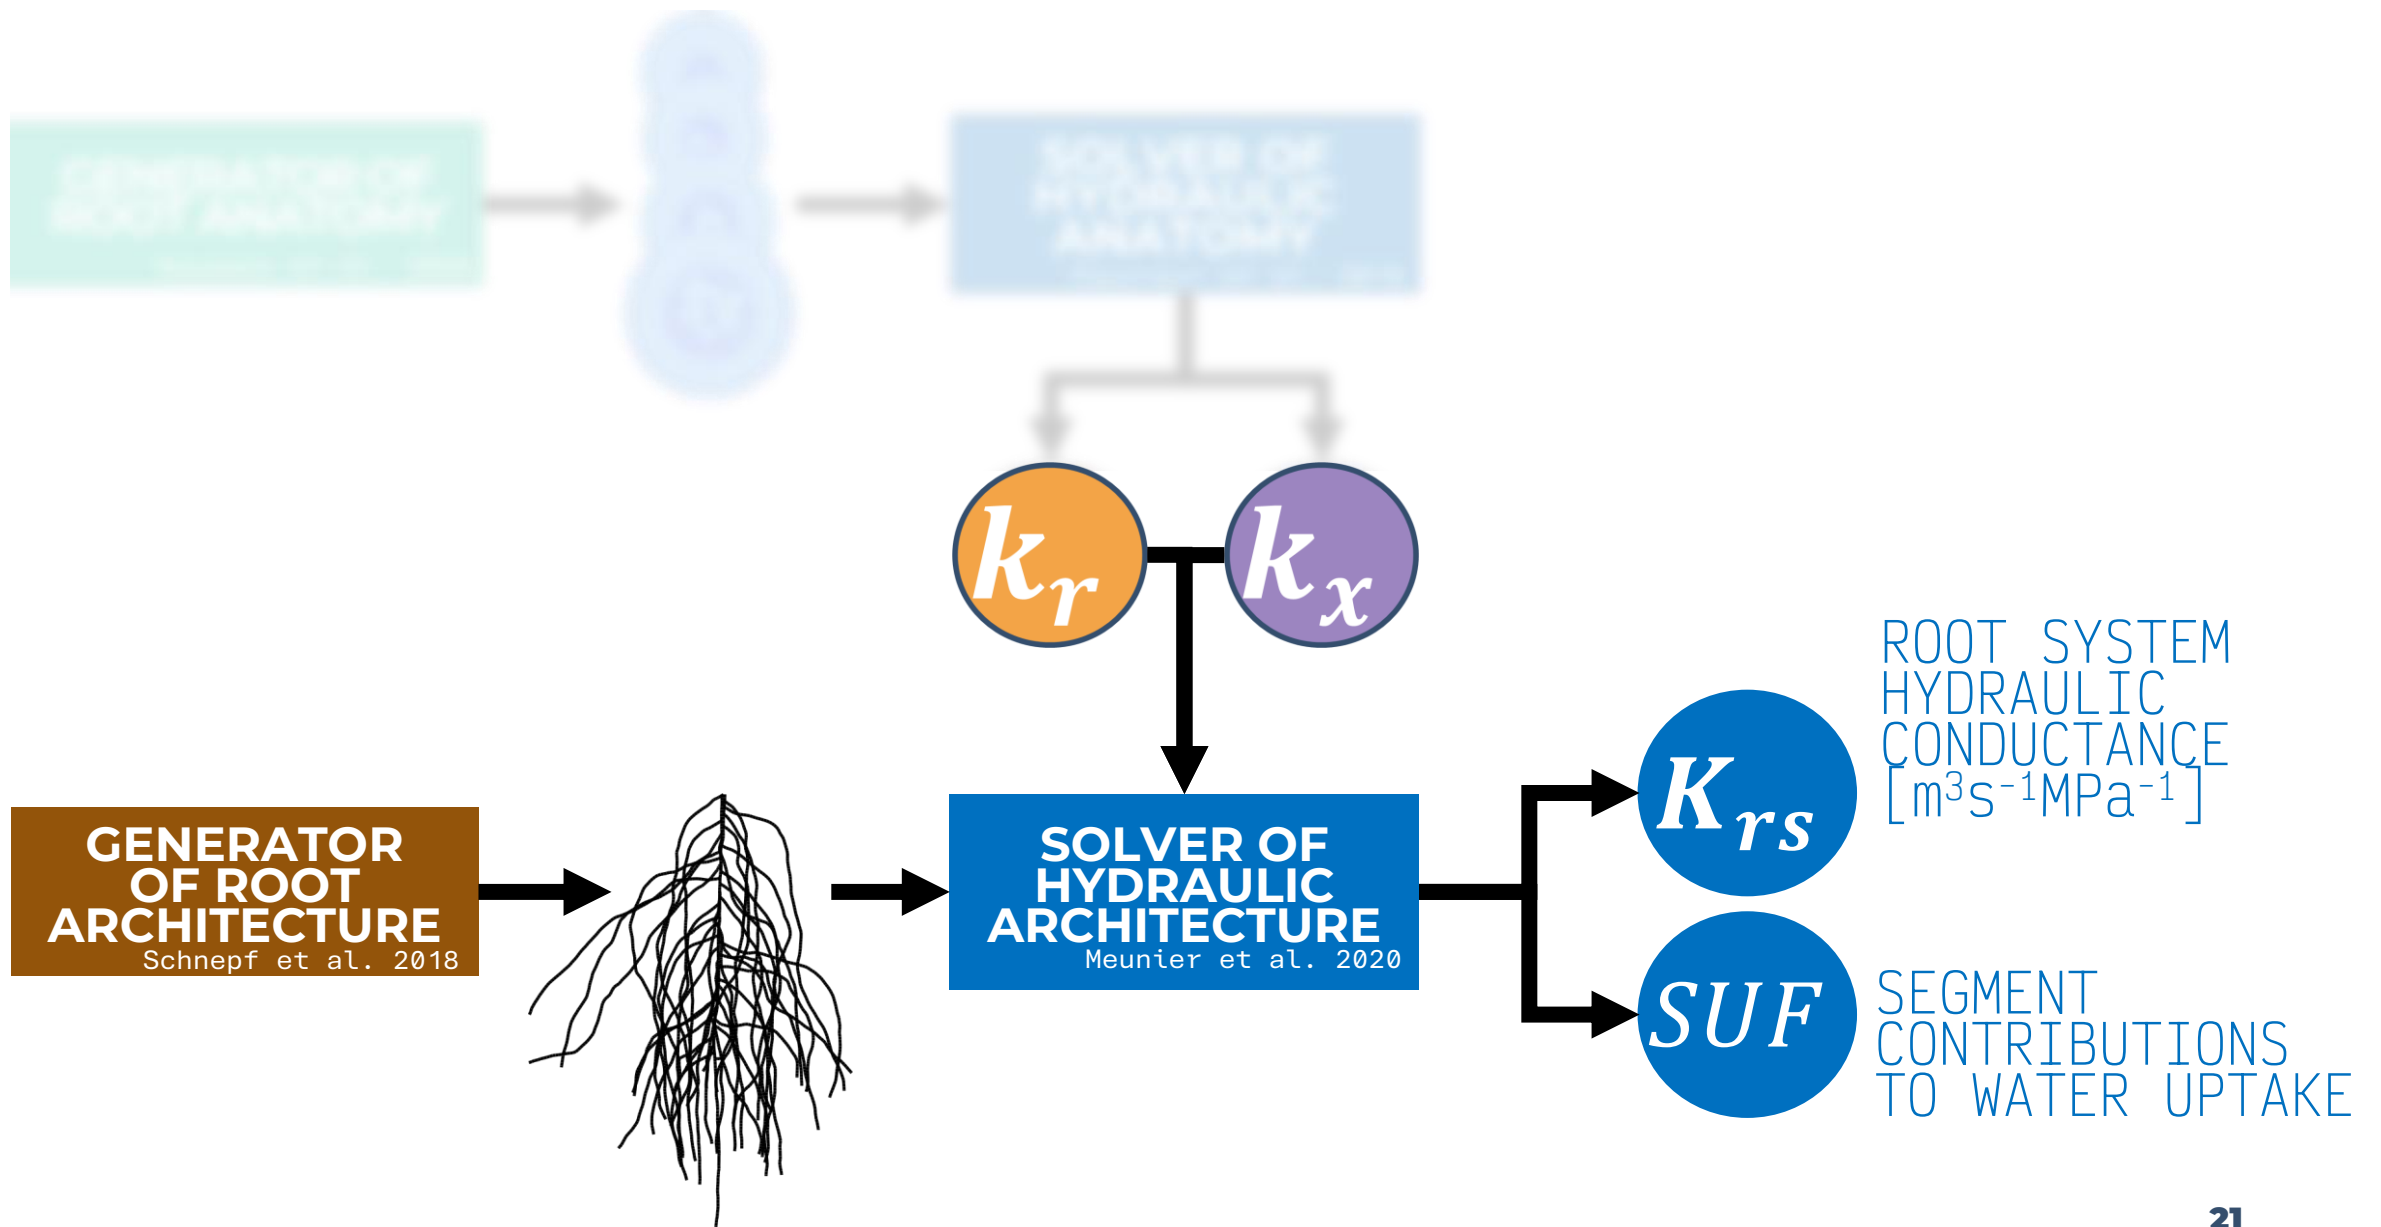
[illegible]

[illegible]

$k_r$

$k_x$

ROOT SYSTEM HYDRAULIC CONDUCTANCE $[m^3s^{-1}MPa^{-1}]$

GENERATOR OF ROOT ARCHITECTURE
Schnepf et al. 2018

SOLVER OF HYDRAULIC ARCHITECTURE
Meunier et al. 2020

$K_{rs}$

$SUF$

SEGMENT CONTRIBUTIONS TO WATER UPTAKE

21